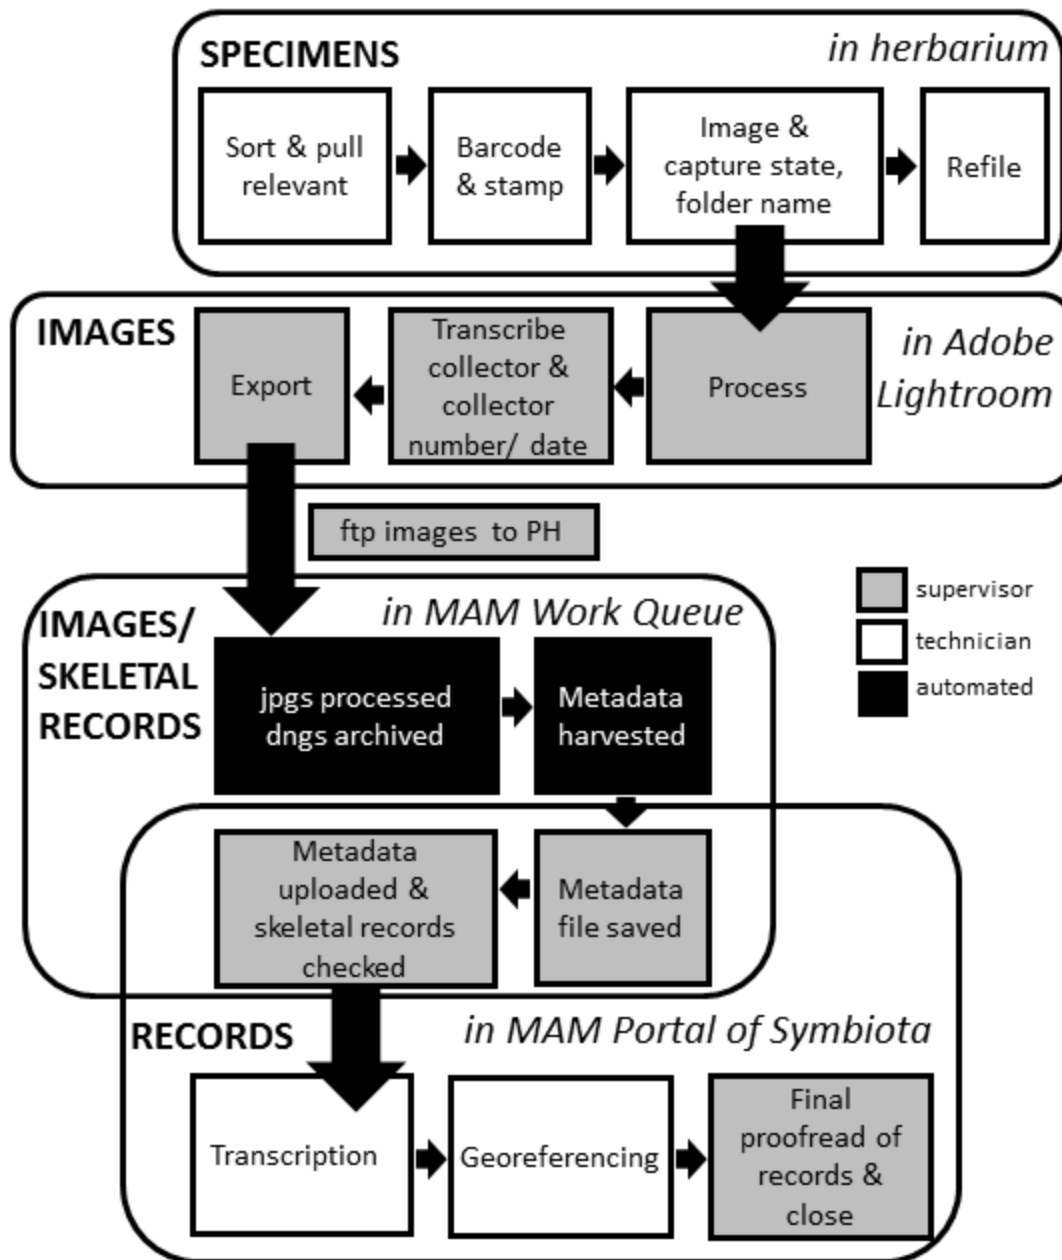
SPECIMENS

in herbarium

Sort & pull relevant

Barcode & stamp

Image & capture state, folder name

Refile

IMAGES

in Adobe Lightroom

Export

Transcribe collector & collector number/ date

Process

ftp images to PH

supervisor

technician

automated

IMAGES/ SKELETAL RECORDS

in MAM Work Queue

jpgs processed dngs archived

Metadata harvested

Metadata uploaded & skeletal records checked

Metadata file saved

RECORDS

in MAM Portal of Symbiota

Transcription

Georeferencing

Final proofread of records & close